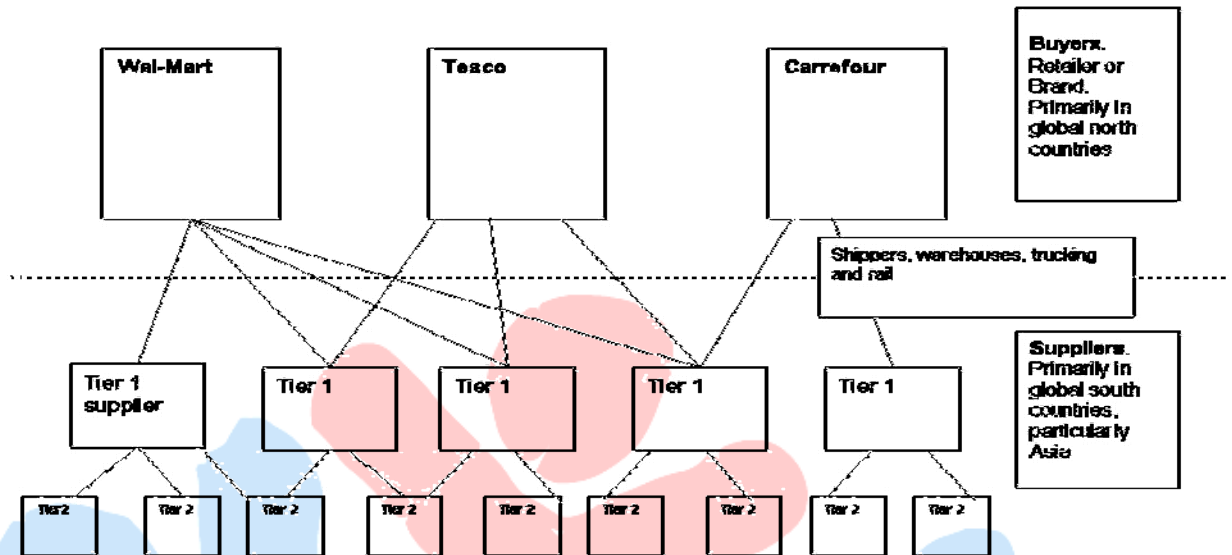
Wal-Mart

Tesco

Carrefour

Buyers. Retailer or Brand. Primarily in global north countries

Shippers, warehouses, trucking and rail

Suppliers. Primarily in global south countries, particularly Asia

Tier 1 supplier

Tier 1

Tier 1

Tier 1

Tier 1

Tier 2

Tier 2

Tier 2

Tier 2

Tier 2

Tier 2

Tier 2

Tier 2

Tier 2